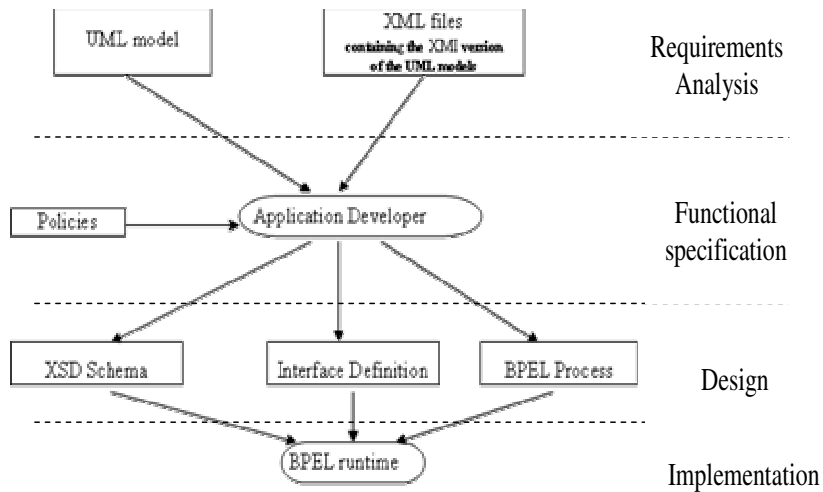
UML model

XML files
containing the XMI version of the UML models

Requirements Analysis

Policies

Application Developer

Functional specification

XSD Schema

Interface Definition

BPEL Process

Design

BPEL runtime

Implementation